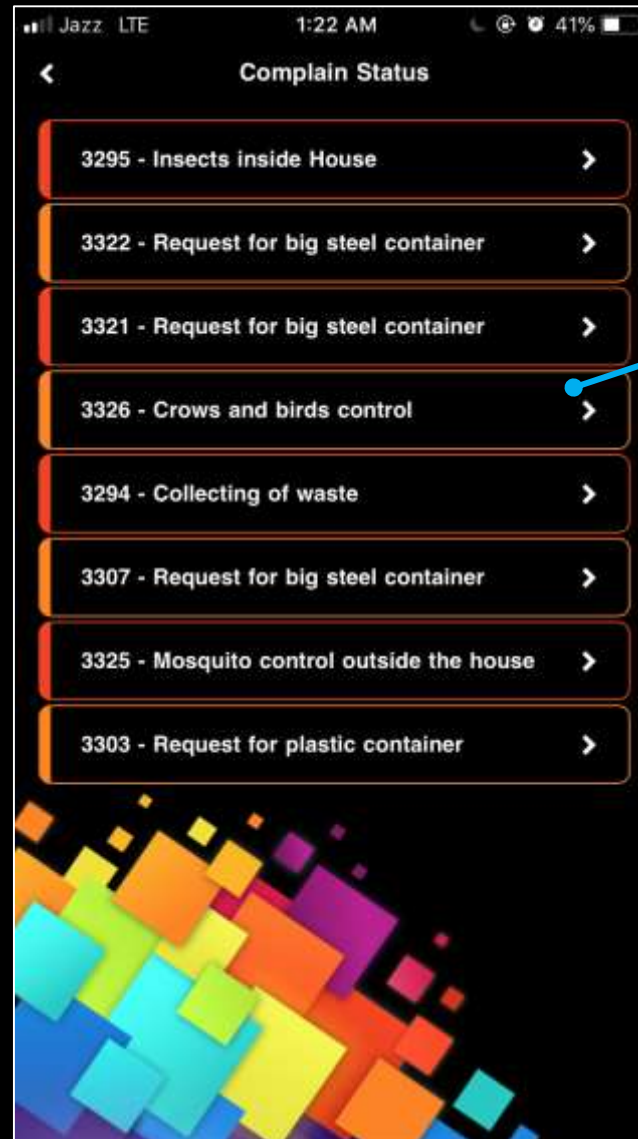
Jazz LTE 1:22 AM 41%

Complain Status

3295 - Insects inside House

3322 - Request for big steel container

3321 - Request for big steel container

3326 - Crows and birds control

3294 - Collecting of waste

3307 - Request for big steel container

3325 - Mosquito control outside the house

3303 - Request for plastic container